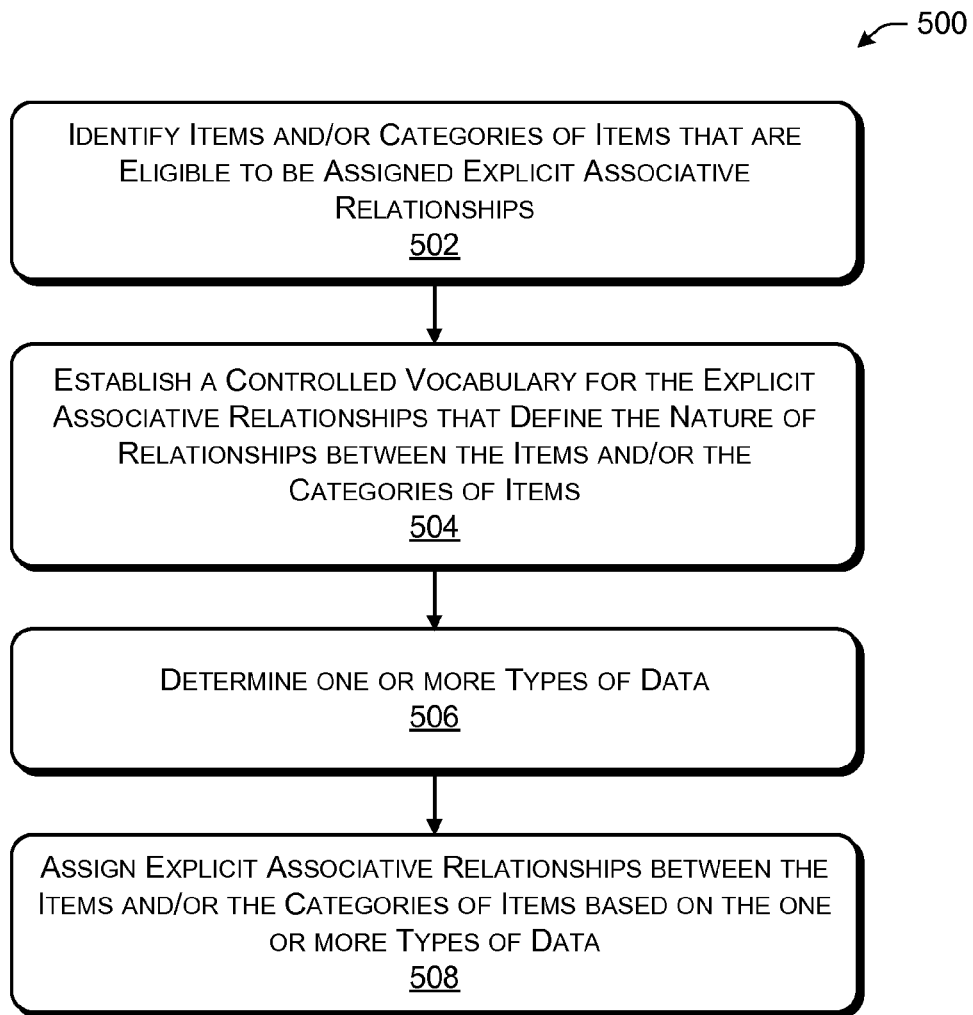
500

Identify Items and/or Categories of Items that are Eligible to be Assigned Explicit Associative Relationships
502

Establish a Controlled Vocabulary for the Explicit Associative Relationships that Define the Nature of Relationships between the Items and/or the Categories of Items
504

Determine one or more Types of Data
506

Assign Explicit Associative Relationships between the Items and/or the Categories of Items based on the one or more Types of Data
508